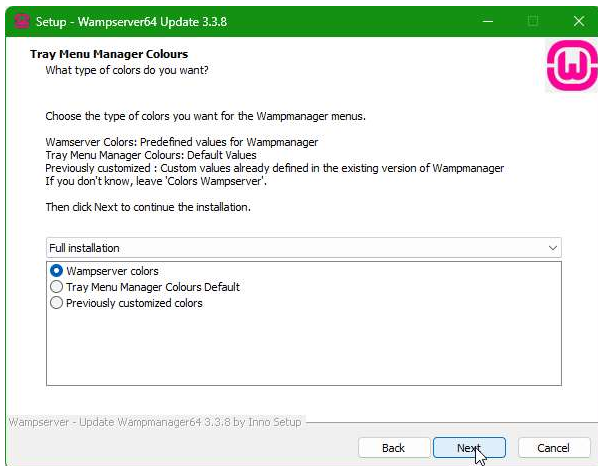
Setup - Wampserver64 Update 3.3.8

Tray Menu Manager Colours
What type of colors do you want?

Choose the type of colors you want for the Wampmanager menus.

Wamserver Colors: Predefined values for Wampmanager
Tray Menu Manager Colours: Default Values
Previously customized : Custom values already defined in the existing version of Wampmanager
If you don't know, leave 'Colors Wampserver'.

Then click Next to continue the installation.

Full installation

Wampserver colors
Tray Menu Manager Colours Default
Previously customized colors

Wampserver - Update Wampmanager64 3.3.8 by Inno Setup

Back
Next
Cancel